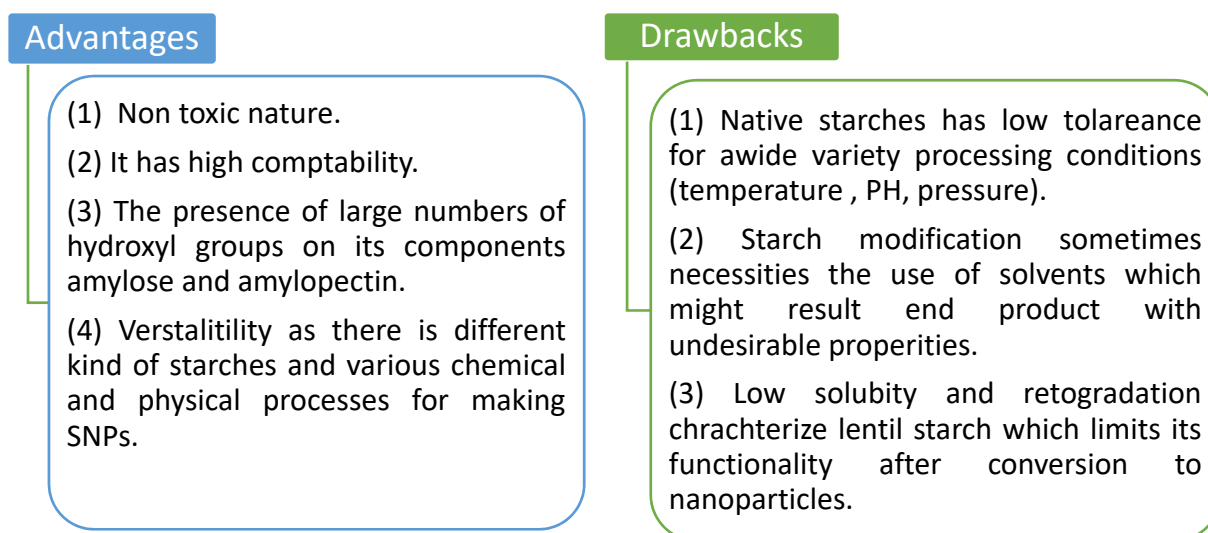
Advantages

(1) Non toxic nature.

(2) It has high comptability.

(3) The presence of large numbers of hydroxyl groups on its components amylose and amylopectin.

(4) Verstalitility as there is different kind of starches and various chemical and physical processes for making SNPs.

Drawbacks

(1) Native starches has low tolareance for awide variety processing conditions (temperature , PH, pressure).

(2) Starch modification sometimes necessities the use of solvents which might result end product with undesirable properities.

(3) Low solubity and retogradation chrachterize lentil starch which limits its functionality after conversion to nanoparticles.